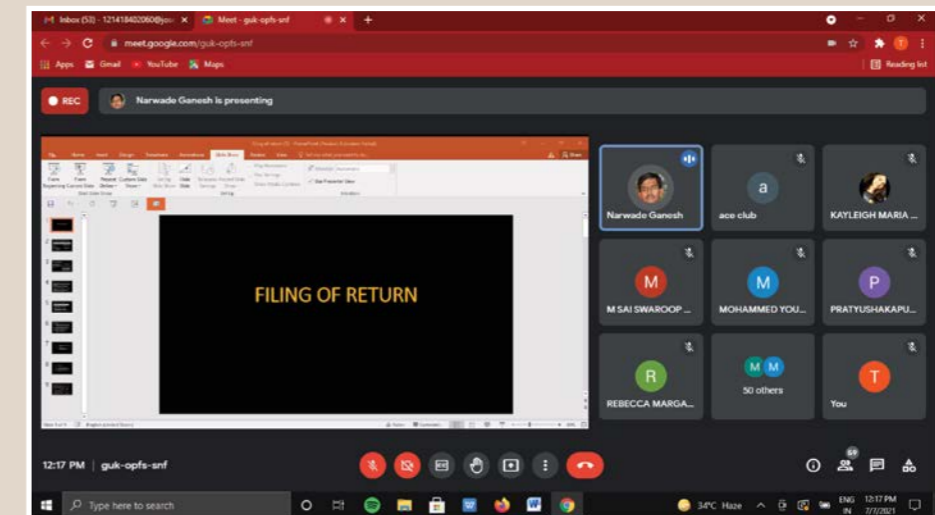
Inbox (53) - 1214184020600@gi... ×
Meet - guk-opfs-snf ×
+
meet.google.com/guk-opfs-snf
Apps Gmail YouTube Maps
Reading list
REC
Narwade Ganesh is presenting
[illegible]
FILING OF RETURN
Narwade Ganesh
a
ace club
KAYLEIGH MARIA ...
M
M SAI SWAROOP ...
M
MOHAMMED YOU...
P
PRATYUSHAKAPU...
R
REBECCA MARGA...
M M
50 others
T
You
12:17 PM | guk-opfs-snf
59
Type here to search
34°C Haze
ENG IN
12:17 PM 7/7/2021